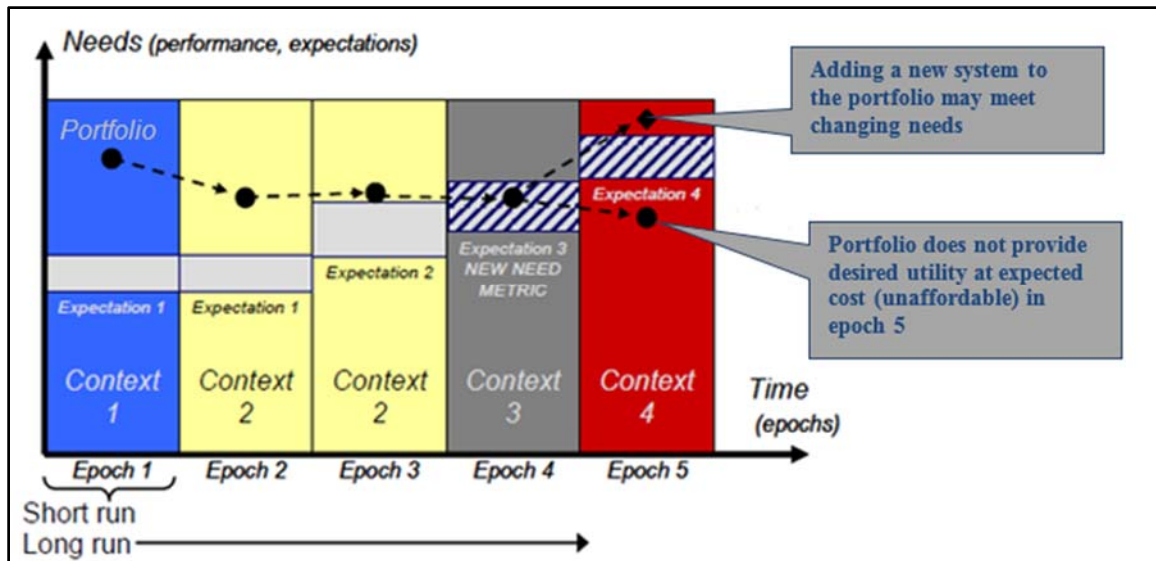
Needs (performance, expectations)

Adding a new system to the portfolio may meet changing needs

Portfolio

Expectation 4

Portfolio does not provide desired utility at expected cost (unaffordable) in epoch 5

Expectation 3 NEW NEED METRIC

Expectation 2

Expectation 1

Expectation 1

Context 1

Context 2

Context 2

Context 3

Context 4

Time (epochs)

Epoch 1

Epoch 2

Epoch 3

Epoch 4

Epoch 5

Short run

Long run